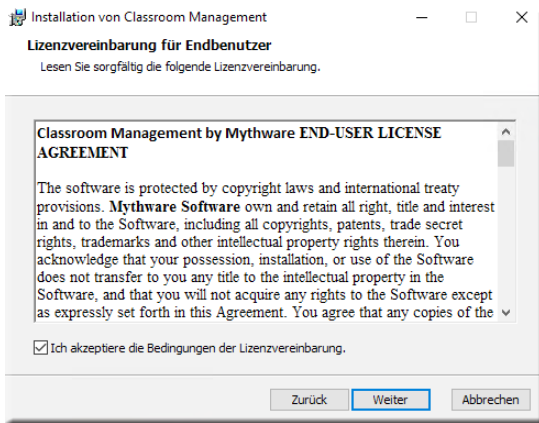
Installation von Classroom Management

Lizenzvereinbarung für Endbenutzer

Lesen Sie sorgfältig die folgende Lizenzvereinbarung.

Classroom Management by Mythware END-USER LICENSE AGREEMENT

The software is protected by copyright laws and international treaty provisions. Mythware Software own and retain all right, title and interest in and to the Software, including all copyrights, patents, trade secret rights, trademarks and other intellectual property rights therein. You acknowledge that your possession, installation, or use of the Software does not transfer to you any title to the intellectual property in the Software, and that you will not acquire any rights to the Software except as expressly set forth in this Agreement. You agree that any copies of the

Ich akzeptiere die Bedingungen der Lizenzvereinbarung.

Zurück Weiter Abbrechen